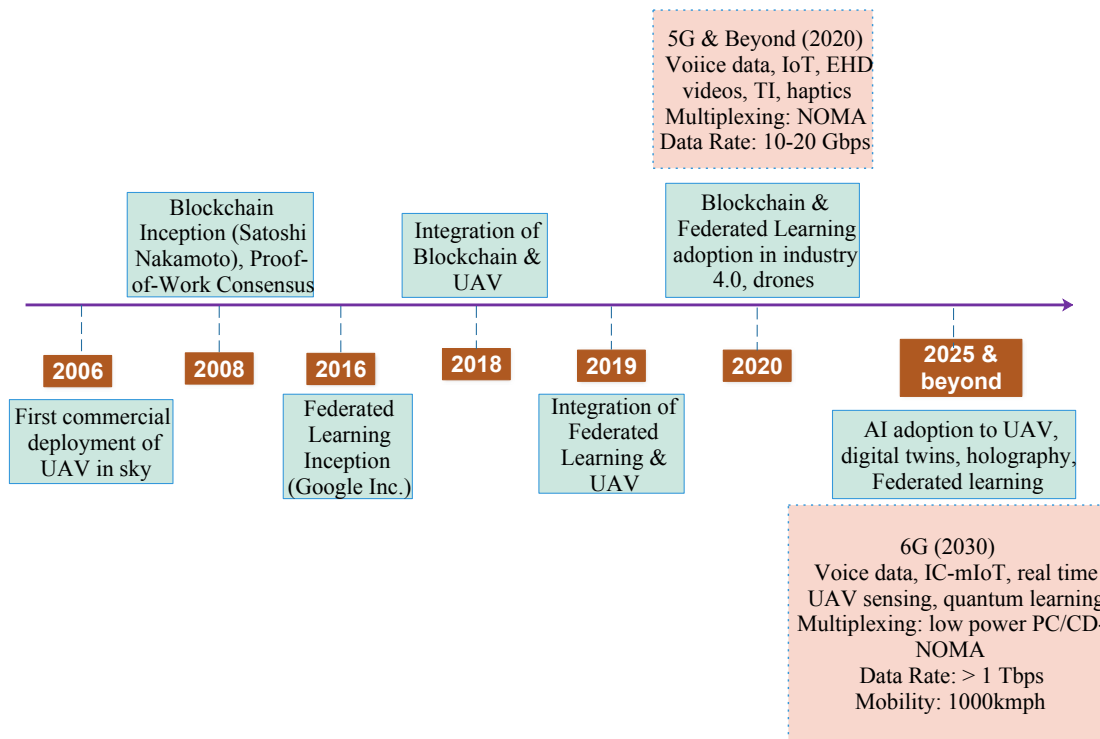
5G & Beyond (2020)
Voiice data, IoT, EHD videos, TI, haptics
Multiplexing: NOMA
Data Rate: 10-20 Gbps

Blockchain Inception (Satoshi Nakamoto), Proof-of-Work Consensus

Integration of Blockchain & UAV

Blockchain & Federated Learning adoption in industry 4.0, drones

2006

2008

2016

2018

2019

2020

2025 & beyond

First commercial deployment of UAV in sky

Federated Learning Inception (Google Inc.)

Integration of Federated Learning & UAV

AI adoption to UAV, digital twins, holography, Federated learning

6G (2030)
Voice data, IC-mIoT, real time UAV sensing, quantum learning
Multiplexing: low power PC/CD-NOMA
Data Rate: > 1 Tbps
Mobility: 1000kmph